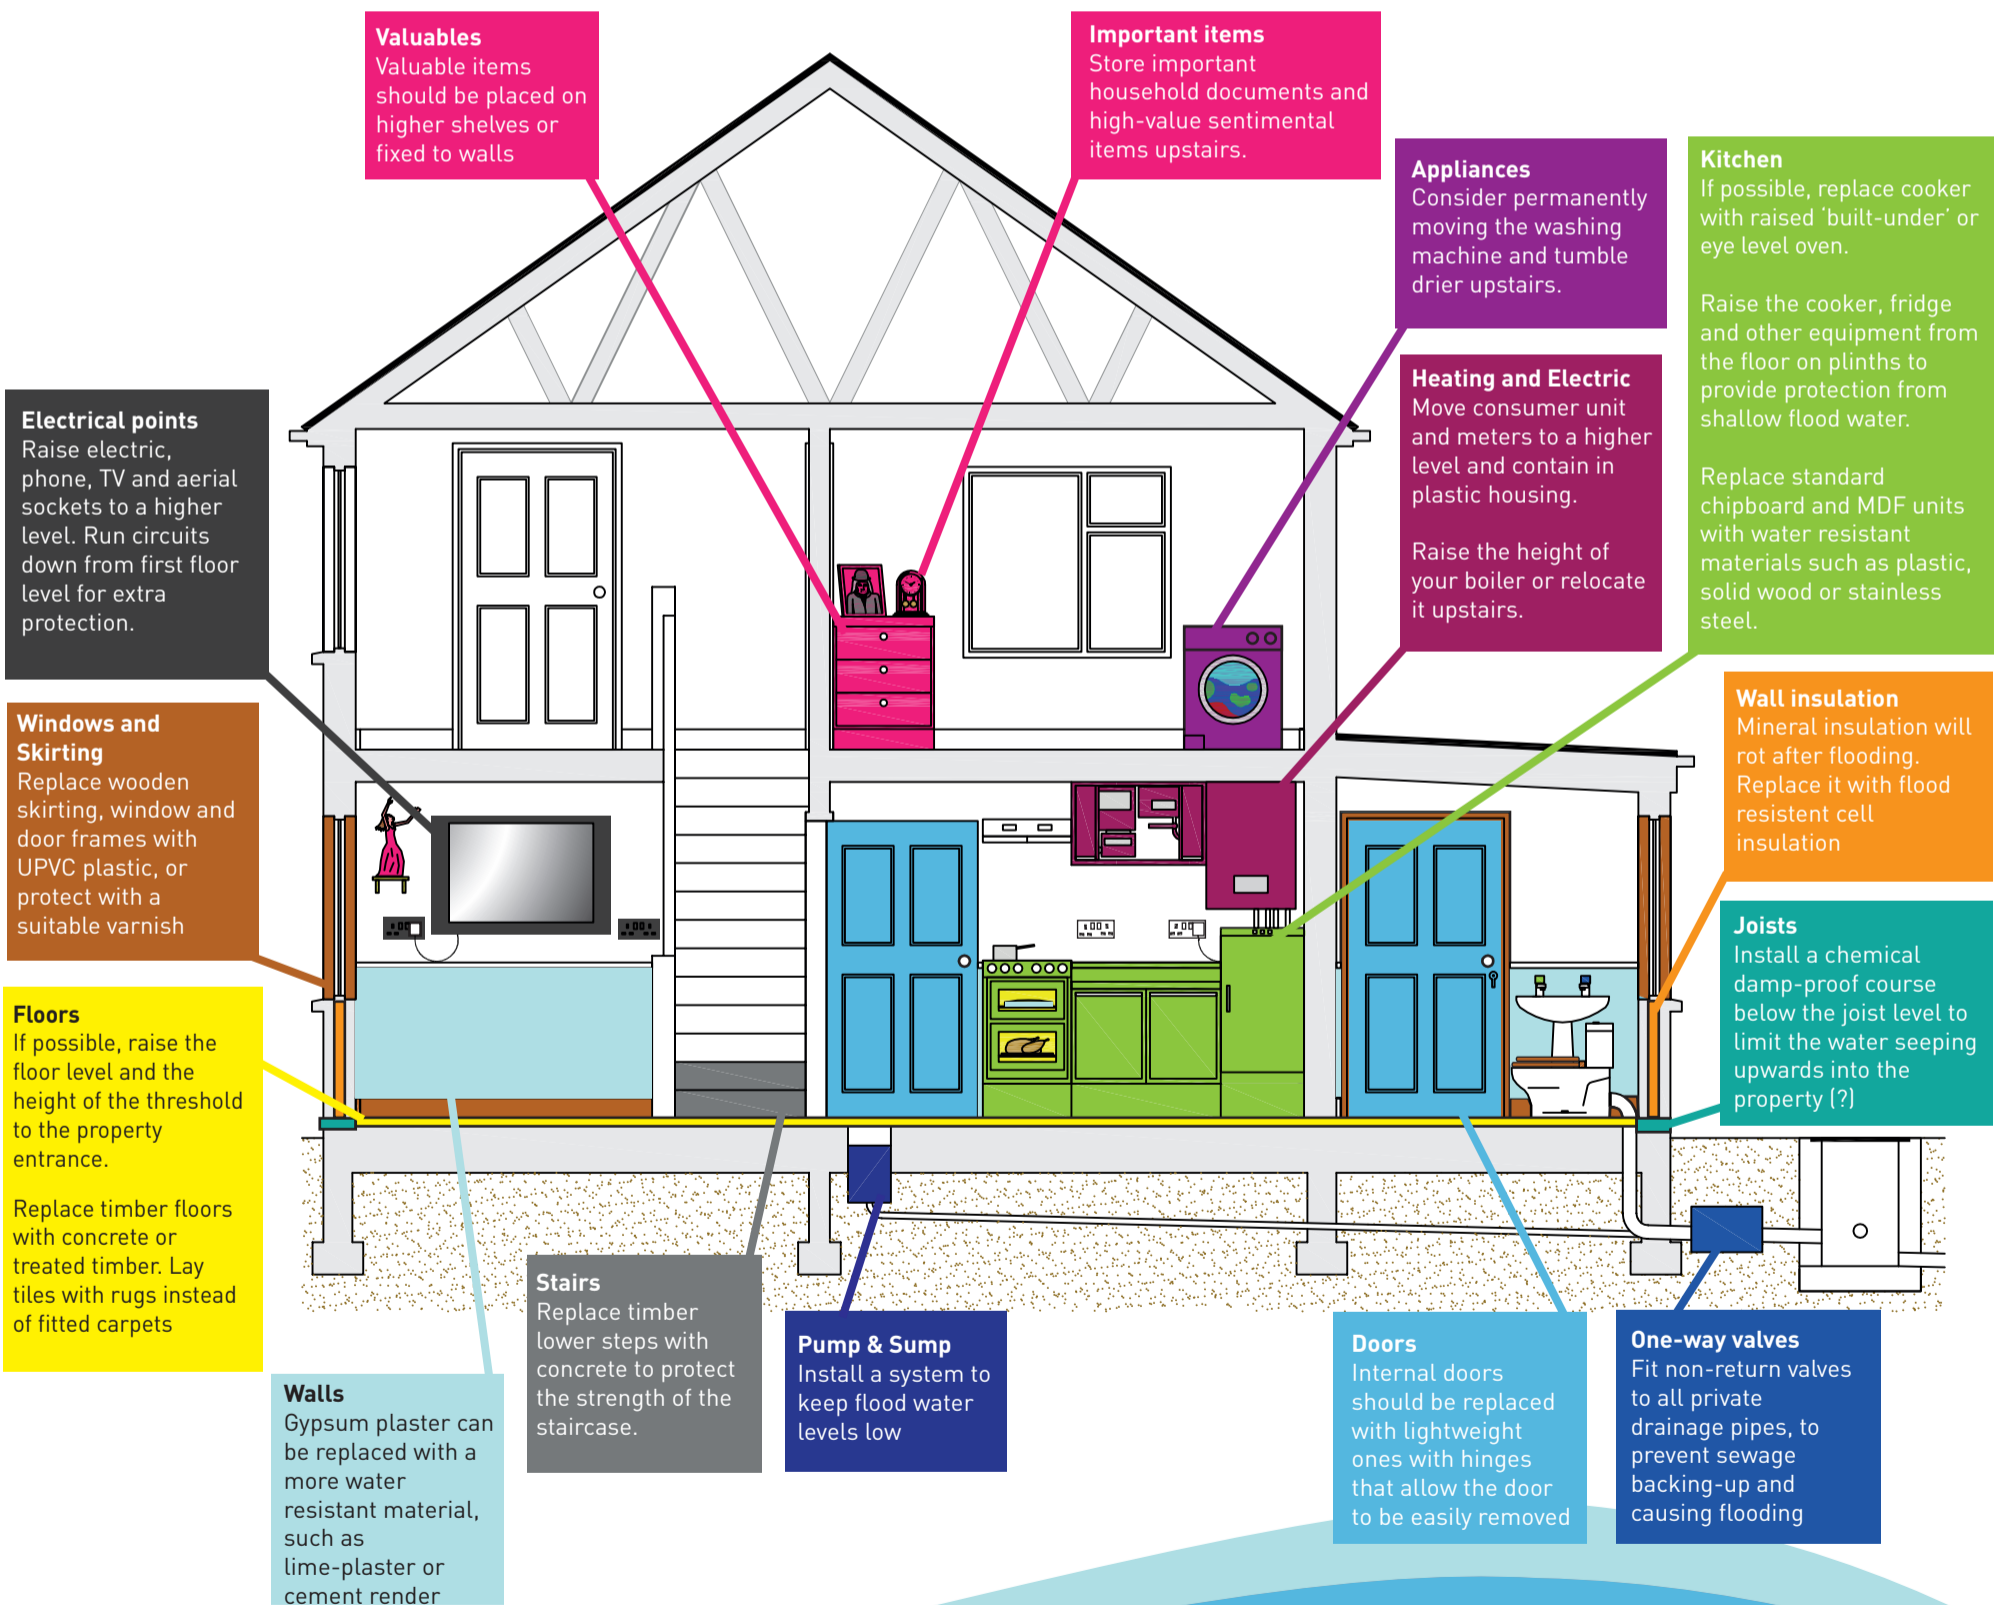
Valuables
Valuable items should be placed on higher shelves or fixed to walls

Important items
Store important household documents and high-value sentimental items upstairs.

Appliances
Consider permanently moving the washing machine and tumble drier upstairs.

Kitchen
If possible, replace cooker with raised 'built-under' or eye level oven.

Raise the cooker, fridge and other equipment from the floor on plinths to provide protection from shallow flood water.

Replace standard chipboard and MDF units with water resistant materials such as plastic, solid wood or stainless steel.

Electrical points
Raise electric, phone, TV and aerial sockets to a higher level. Run circuits down from first floor level for extra protection.

Heating and Electric
Move consumer unit and meters to a higher level and contain in plastic housing.

Raise the height of your boiler or relocate it upstairs.

Windows and Skirting
Replace wooden skirting, window and door frames with UPVC plastic, or protect with a suitable varnish

Wall insulation
Mineral insulation will rot after flooding. Replace it with flood resistent cell insulation

Joists
Install a chemical damp-proof course below the joist level to limit the water seeping upwards into the property (?)

Floors
If possible, raise the floor level and the height of the threshold to the property entrance.

Replace timber floors with concrete or treated timber. Lay tiles with rugs instead of fitted carpets

Stairs
Replace timber lower steps with concrete to protect the strength of the staircase.

Pump & Sump
Install a system to keep flood water levels low

Doors
Internal doors should be replaced with lightweight ones with hinges that allow the door to be easily removed

One-way valves
Fit non-return valves to all private drainage pipes, to prevent sewage backing-up and causing flooding

Walls
Gypsum plaster can be replaced with a more water resistant material, such as lime-plaster or cement render